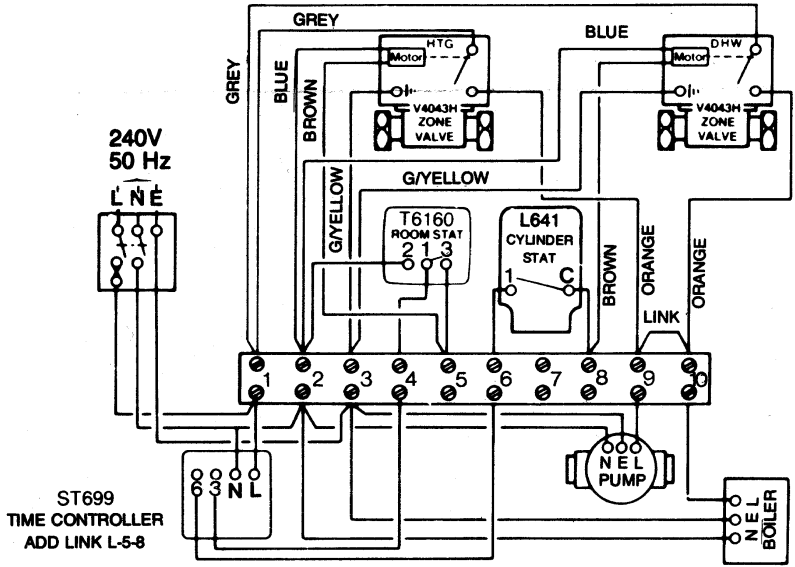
GREY
BLUE
GREY
BLUE
BROWN
HTG
Motor
V4043H
ZONE
VALVE
DHW
Motor
V4043H
ZONE
VALVE
240V
50 Hz
L N E
G/YELLOW
G/YELLOW
T6160
ROOM STAT
2 1 3
L641
CYLINDER
STAT
1 C
BROWN
ORANGE
ORANGE
LINK
1
2
3
4
5
6
7
8
9
10
6 3 N L
N E L
PUMP
ST699
TIME CONTROLLER
ADD LINK L-5-8
E
L
N
BOILER